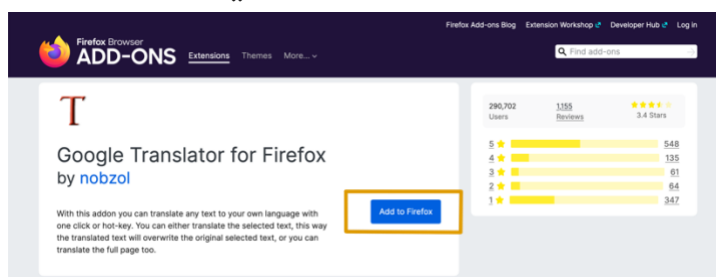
Firefox Add-ons Blog Extension Workshop Developer Hub Log in

Firefox Browser
ADD-ONS Extensions Themes More...

Find add-ons

T

Google Translator for Firefox
by nobzol

With this addon you can translate any text to your own language with one click or hot-key. You can either translate the selected text, this way the translated text will overwrite the original selected text, or you can translate the full page too.

Add to Firefox

290,702
Users

1,155
Reviews

3.4 Stars

| | |
|---|---|
| 5 | 548 |
| 4 | 135 |
| 3 | 61 |
| 2 | 64 |
| 1 | 347 |